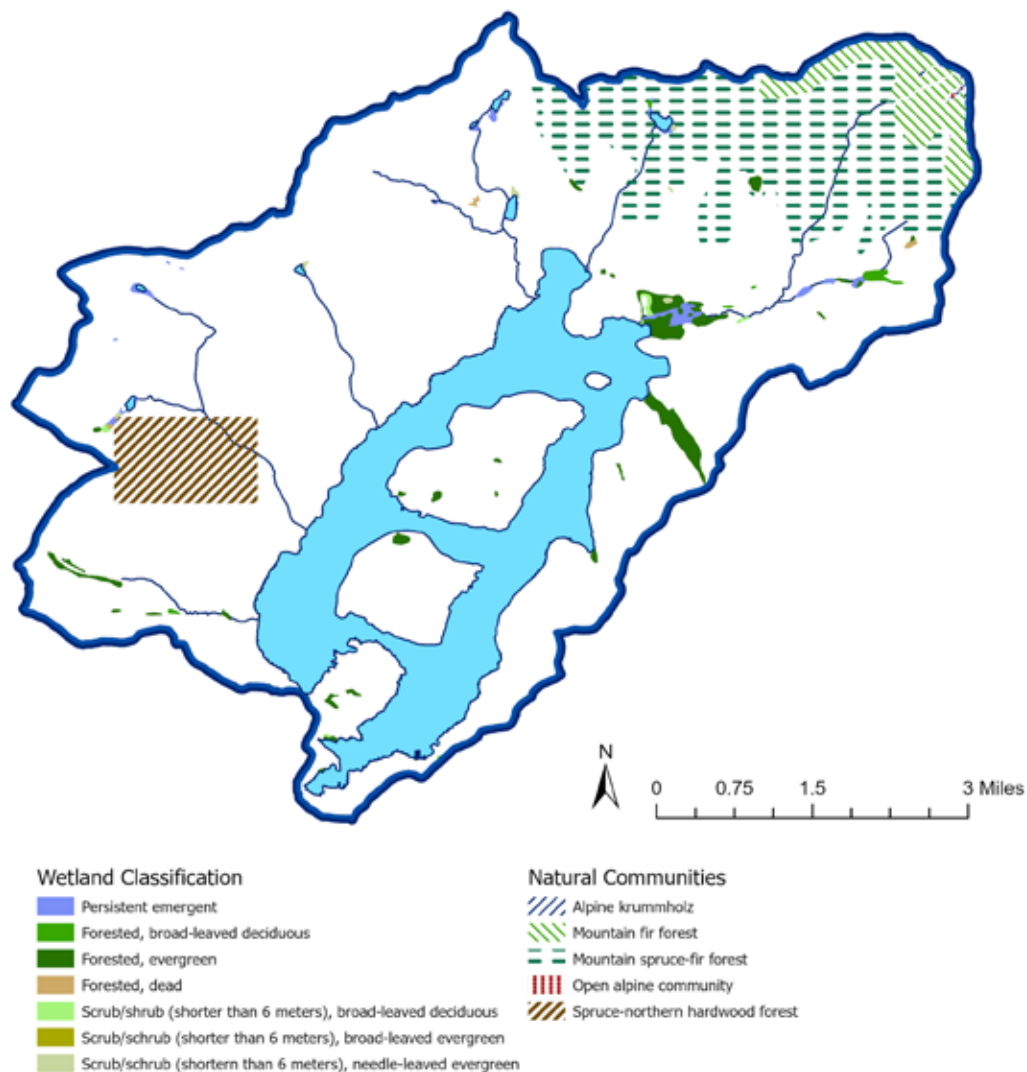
N

0 0.75 1.5 3 Miles

Wetland Classification
Persistent emergent
Forested, broad-leaved deciduous
Forested, evergreen
Forested, dead
Scrub/shrub (shorter than 6 meters), broad-leaved deciduous
Scrub/schrub (shorter than 6 meters), broad-leaved evergreen
Scrub/schrub (shortern than 6 meters), needle-leaved evergreen

Natural Communities
Alpine krummholz
Mountain fir forest
Mountain spruce-fir forest
Open alpine community
Spruce-northern hardwood forest